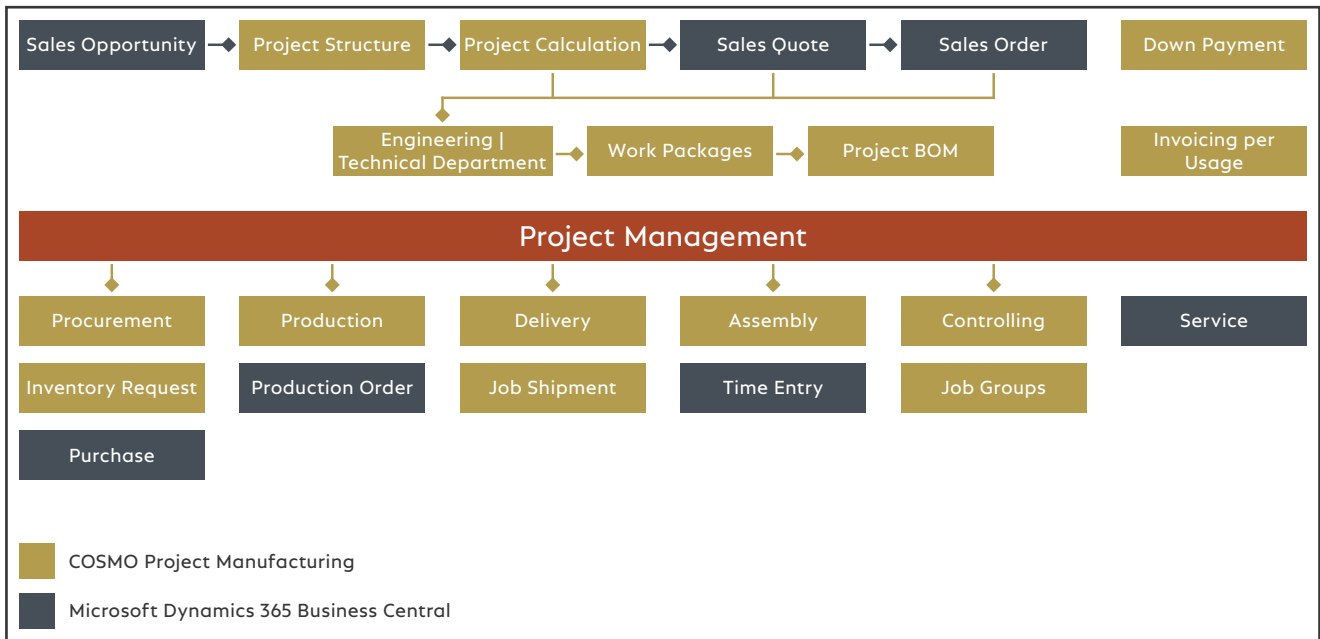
Sales Opportunity
Project Structure
Project Calculation
Sales Quote
Sales Order
Down Payment

Engineering | Technical Department
Work Packages
Project BOM
Invoicing per Usage

Project Management

Procurement
Production
Delivery
Assembly
Controlling
Service

Inventory Request
Production Order
Job Shipment
Time Entry
Job Groups

Purchase

COSMO Project Manufacturing

Microsoft Dynamics 365 Business Central